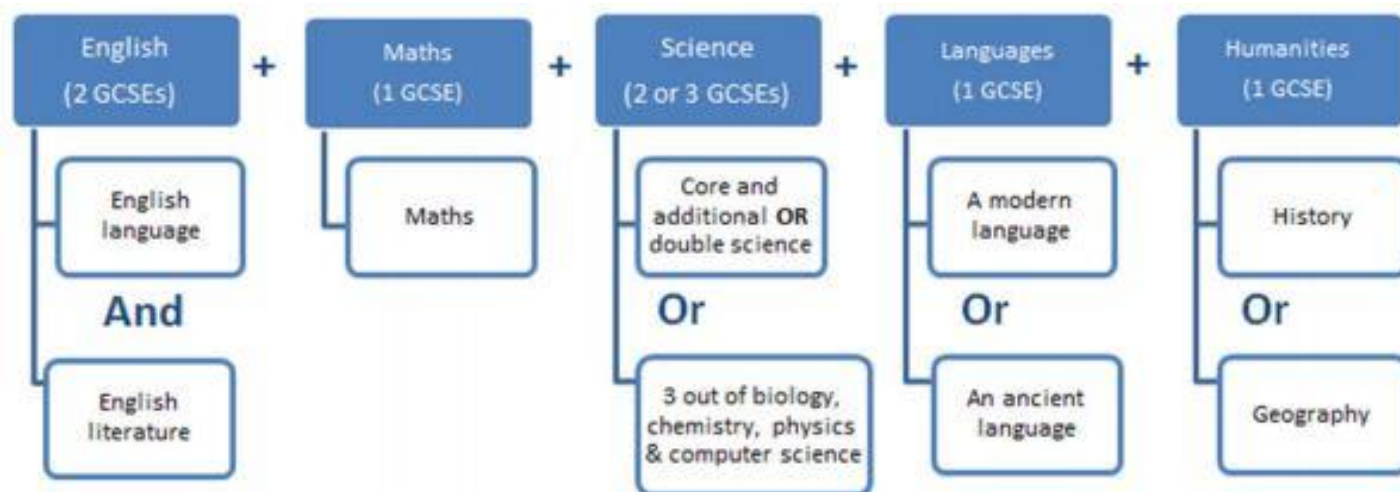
English
(2 GCSEs)

+

Maths
(1 GCSE)

+

Science
(2 or 3 GCSEs)

+

Languages
(1 GCSE)

+

Humanities
(1 GCSE)

English language

And

English literature

Maths

Core and additional **OR** double science

Or

3 out of biology, chemistry, physics & computer science

A modern language

Or

An ancient language

History

Or

Geography